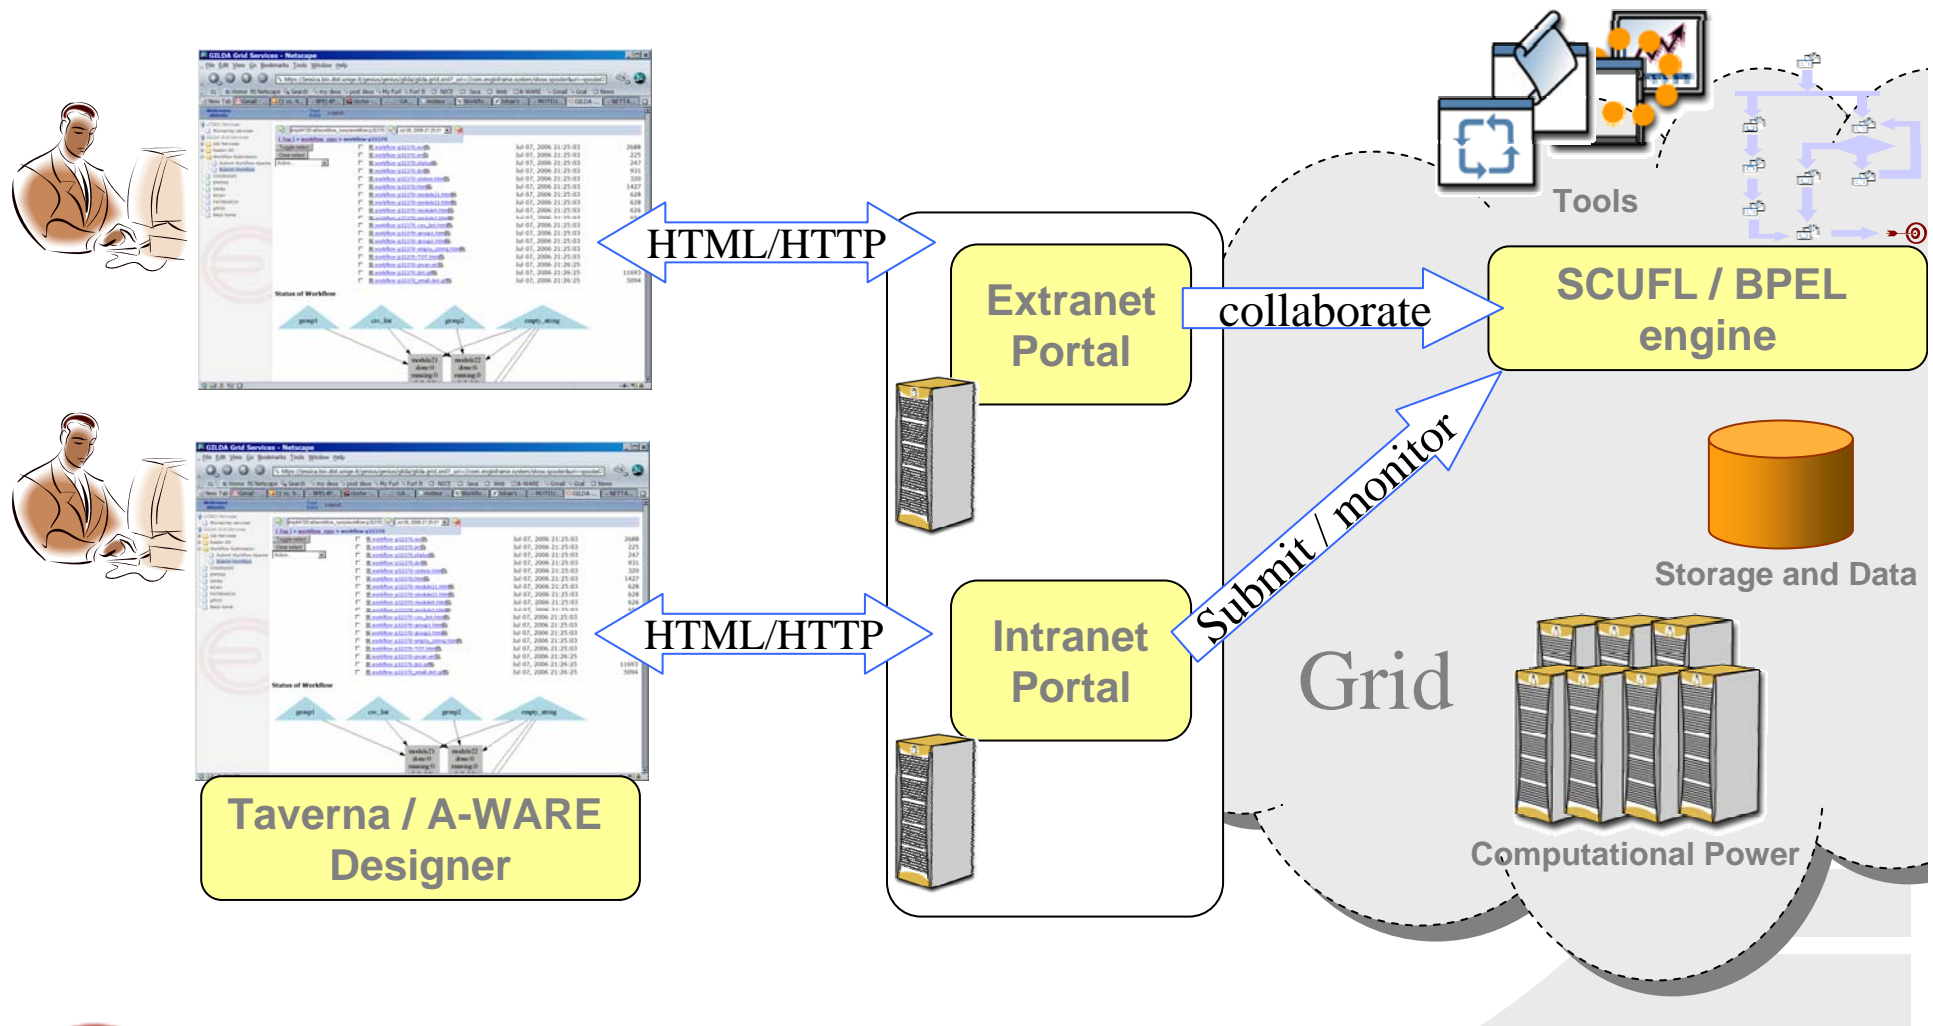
GILDA Grid Services - Netscape

Status of Workflow

HTML/HTTP

GILDA Grid Services - Netscape

Status of Workflow

HTML/HTTP

Taverna / A-WARE Designer

Extranet Portal

Intranet Portal

collaborate

Submit / monitor

Tools

SCUFL / BPEL engine

Storage and Data

Grid

Computational Power